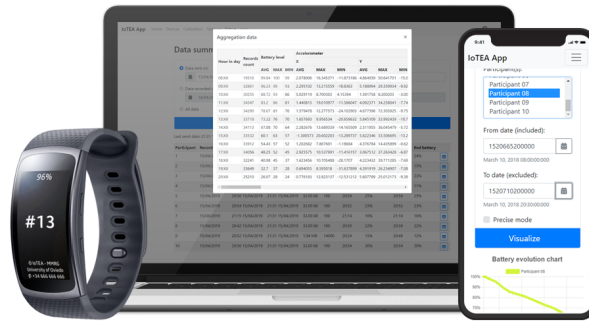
IoTEA App

Data summ

Aggregation data

| Hour in day | Records count | Battery level AVG | MAX | MIN | Accelerometer X AVG | MAX | MIN | Y AVG | MAX | MIN |
|---|---|---|---|---|---|---|---|---|---|---|
| 00:00 | 19516 | 95.04 | 100 | 59 | 2.078000 | 16.345071 | -11.873198 | 4.464930 | 30.647701 | -15.0 |
| 01:00 | 32001 | 94.23 | 93 | 53 | 2.259182 | 15.211598 | -16.8263 | 3.158894 | 26.239004 | -16.0 |
| 02:00 | 35555 | 90.12 | 91 | 86 | 5.929118 | 8.700003 | -9.71344 | 1.391758 | 8.200003 | -9.0 |
| 03:00 | 24167 | 83.2 | 90 | 81 | 5.840015 | 19.518977 | -11.06047 | 4.262071 | 34.258041 | -17.9 |
| 10:00 | 34285 | 79.47 | 81 | 70 | 1.519475 | 12.277975 | -24.108 | 4.077566 | 15.350675 | -15.7 |
| 11:00 | 12088 | 76.8 | 73 | 70 | 1.657093 | 8.958034 | -20.458632 | 3.490109 | 33.902409 | -11.7 |
| 12:00 | 34113 | 69.58 | 74 | 64 | 2.828376 | 13.686039 | -14.593309 | 2.513565 | 36.845479 | -17.2 |
| 13:00 | 18510 | 64.3 | 67 | 57 | -1.399573 | 20.60233 | -13.299107 | 5.423346 | 33.936905 | -15.7 |
| 14:00 | 33012 | 54.43 | 57 | 52 | 1.202032 | 7.807601 | -11.8846 | 4.578764 | 14.459993 | -12.4 |
| 17:00 | 14096 | 48.25 | 52 | 45 | 2.513575 | 15.527881 | -11.414151 | 5.267152 | 27.824608 | -8.97 |
| 18:00 | 32349 | 40.98 | 45 | 37 | 1.623406 | 10.159486 | -28.1757 | 4.223632 | 35.711335 | -7.00 |
| 19:00 | 33468 | 32.7 | 37 | 28 | 0.694503 | 8.593818 | -11.637999 | 4.819118 | 26.214007 | -7.58 |
| 20:00 | 30211 | 22.6 | 28 | 17 | 0.539277 | 10.839211 | -12.551213 | 5.602790 | 33.117748 | -8.23 |

96%
#13
©IoTEA - MHNL
University of Granada
E-34 666 666 666

9:41
IoTEA App
Participant(s):
Participant 07
Participant 08
Participant 09
Participant 10
From date (included):
1520665200000
March 10, 2018 08:00:00.000
To date (excluded):
1520710200000
March 10, 2018 20:30:00.000
Precise mode
Visualize
Battery evolution chart
Participant 08
100%
90%
80%